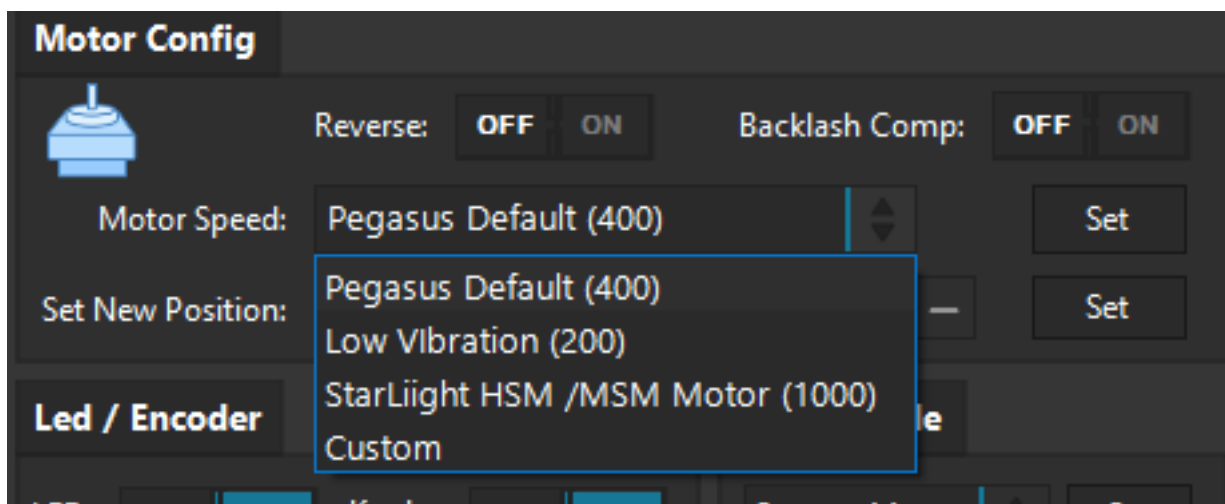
Motor Config

Reverse: OFF ON

Backlash Comp: OFF ON

Motor Speed: Pegasus Default (400)

Set

Set New Position:

Set

Pegasus Default (400)
Low VIbration (200)
StarLiight HSM /MSM Motor (1000)
Custom

Led / Encoder

le